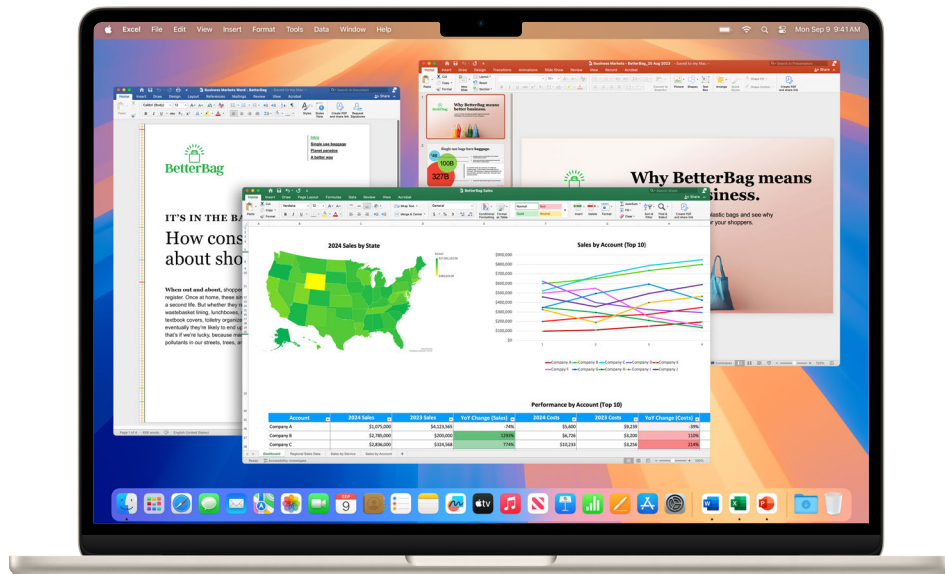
Excel File Edit View Insert Format Tools Data Window Help

Mon Sep 9 9:41 AM

Business Markets Word - BetterBag

Business Markets - BetterBag_20 Aug 2023

BetterBag

IT'S IN THE BA

How cons about sho

When out and about, shoppe register. Once at home, these si a second life. But whether they'r wastebasket lining, lunchboxes, textbook covers, toiletry organiz eventually they're likely to end u that's if we're lucky, because m pollutants in our streets, trees, a

Why BetterBag means better business.

Why BetterBag means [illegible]iness.

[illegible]lastic bags and see why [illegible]r your shoppers.

100B

327B

BetterBag Sales

2024 Sales by State

Sales by Account (Top 10)

Performance by Account (Top 10)

| Account | 2024 Sales | 2023 Sales | YoY Change (Sales) | 2024 Costs | 2023 Costs | YoY Change (Costs) |
|---|---|---|---|---|---|---|
| Company A | $1,075,000 | $4,123,565 | -74% | $5,600 | $8,239 | -59% |
| Company B | $2,785,000 | $200,000 | 1293% | $6,726 | $3,330 | 110% |
| Company C | $2,836,000 | $324,568 | 774% | $10,233 | $3,256 | 214% |

Dashboard Regional Sales Data Sales by Device Sales by Account

Ready

9